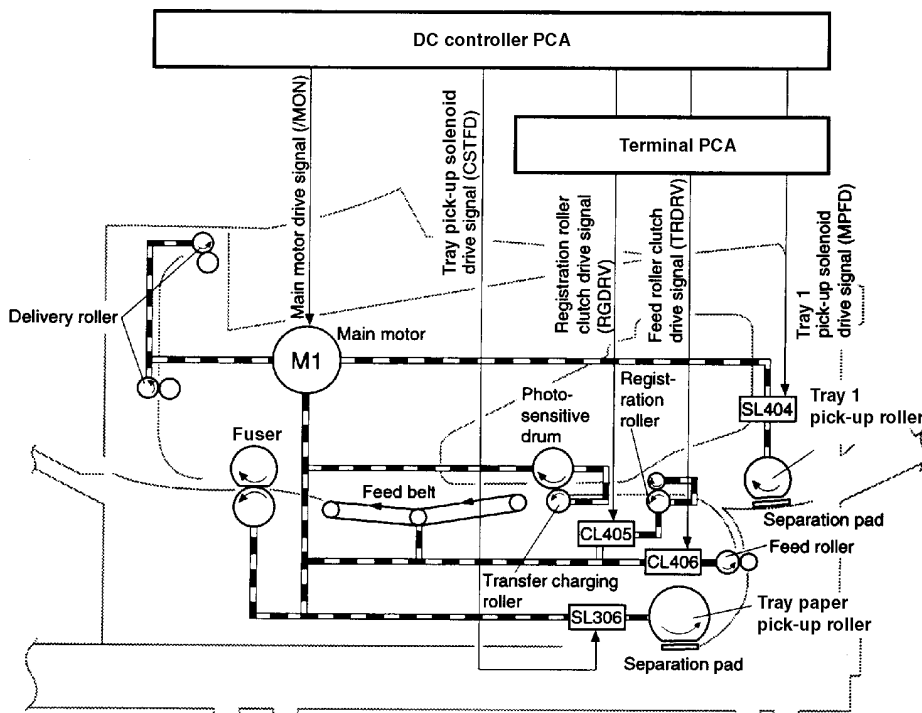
DC controller PCA

Terminal PCA

Main motor drive signal (/MON)

Tray pick-up solenoid drive signal (CSTFD)

Registration roller clutch drive signal (RGDRV)

Feed roller clutch drive signal (TRDRV)

Tray 1 pick-up solenoid drive signal (MPFD)

Delivery roller

M1

Main motor

Photo-sensitive drum

Regist-ration roller

SL404

Tray 1 pick-up roller

Fuser

Feed belt

CL405

CL406

Separation pad

Feed roller

Transfer charging roller

SL306

Tray paper pick-up roller

Separation pad